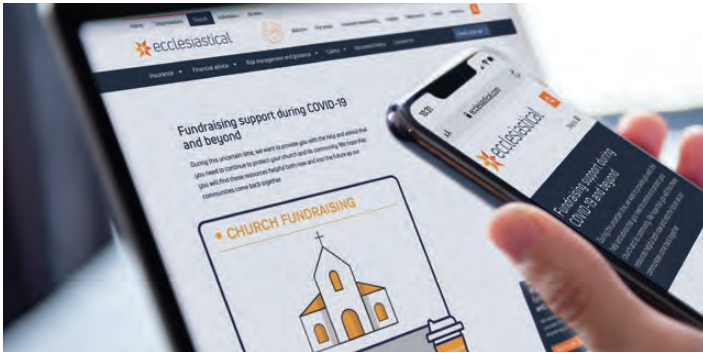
Home Church

ecclesiastical

Insurance Financial advice Risk management and guidance

Fundraising support during COVID-19 and beyond

During this uncertain time, we want to provide you with the help and advice that you need to continue to protect your church and its community. We hope that you will find these resources helpful both now and into the future as our communities come back together.

CHURCH FUNDRAISING

ecclesiastical.com

ecclesiastical

Fundraising support during COVID-19 and beyond